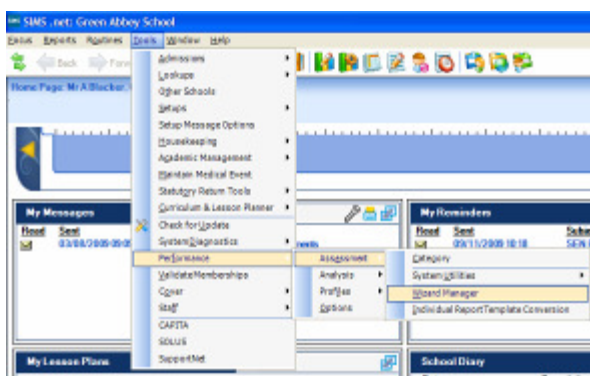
SIMS .net: Green Abbey School

Focus Reports Routines Tools Window Help

Back Forw

Home Page: Mr A Blocker

Admissions
Lookups
Other Schools
Setups
Setup Message Options
Housekeeping
Academic Management
Maintain Medical Event
Statutory Return Tools
Curriculum & Lesson Planner
Check for Update
System Diagnostics
Performance
Validate Memberships
Cover
Staff
CAPITA
SOLUS
SupportNet

Assessment
Analysis
Profiles
Options

Category
System Utilities
Wizard Manager
Individual Report Template Conversion

My Messages
Read Sent
03/08/2009 09:0

My Reminders
Read Sent Subje
09/11/2009 10:18 SEN

My Lesson Plans

School Diary